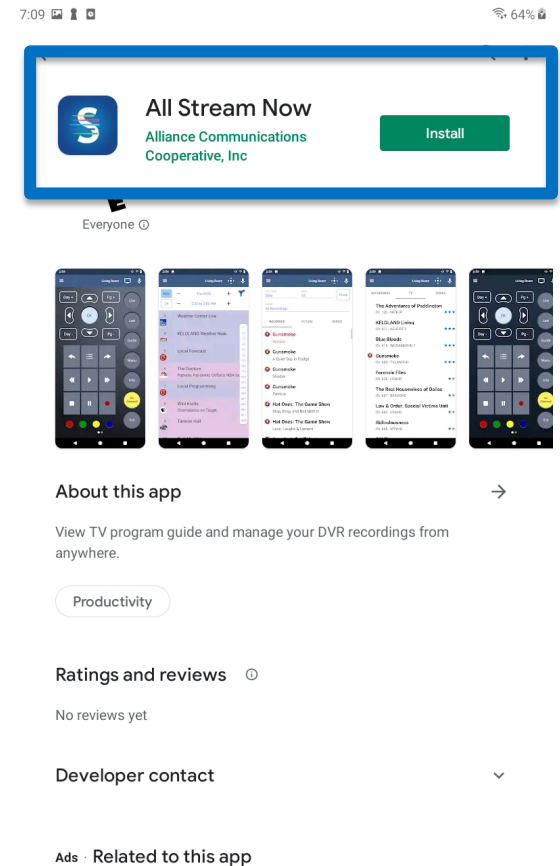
7:09 64%

All Stream Now
Alliance Communications Cooperative, Inc
Install

Everyone

About this app

View TV program guide and manage your DVR recordings from anywhere.

Productivity

Ratings and reviews

No reviews yet

Developer contact

Ads · Related to this app